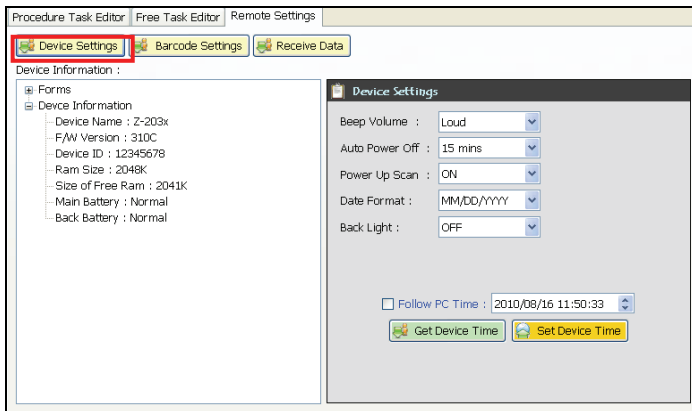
Procedure Task Editor | Free Task Editor | Remote Settings

Device Settings | Barcode Settings | Receive Data

Device Information :

Forms
Devce Information
Device Name : Z-203x
F/W Version : 310C
Device ID : 12345678
Ram Size : 2048K
Size of Free Ram : 2041K
Main Battery : Normal
Back Battery : Normal

Device Settings

Beep Volume : Loud
Auto Power Off : 15 mins
Power Up Scan : ON
Date Format : MM/DD/YYYY
Back Light : OFF

Follow PC Time : 2010/08/16 11:50:33

Get Device Time | Set Device Time